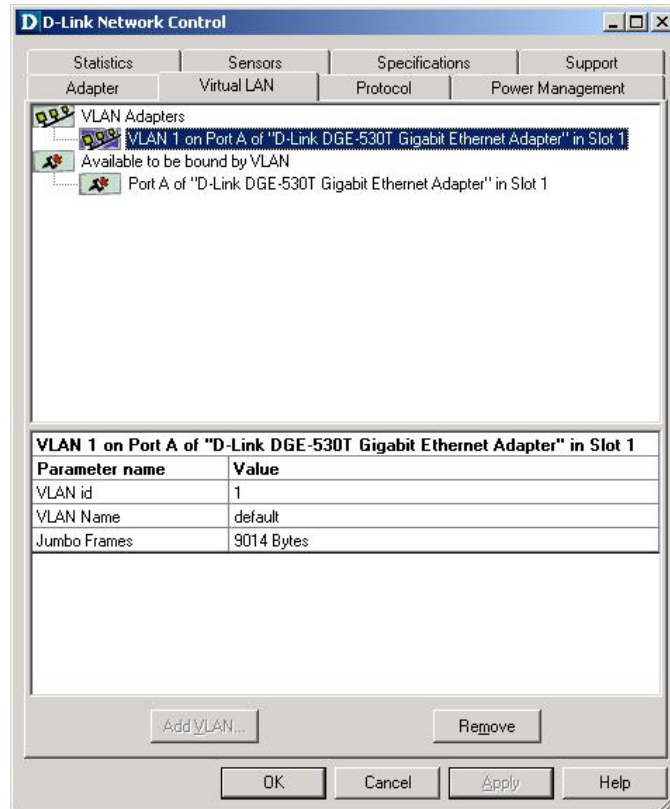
D-Link Network Control

Statistics | Sensors | Specifications | Support
Adapter | Virtual LAN | Protocol | Power Management

VLAN Adapters
VLAN 1 on Port A of "D-Link DGE-530T Gigabit Ethernet Adapter" in Slot 1
Available to be bound by VLAN
Port A of "D-Link DGE-530T Gigabit Ethernet Adapter" in Slot 1

VLAN 1 on Port A of "D-Link DGE-530T Gigabit Ethernet Adapter" in Slot 1

| Parameter name | Value |
|---|---|
| VLAN id | 1 |
| VLAN Name | default |
| Jumbo Frames | 9014 Bytes |

Add VLAN...
Remove

OK
Cancel
Apply
Help